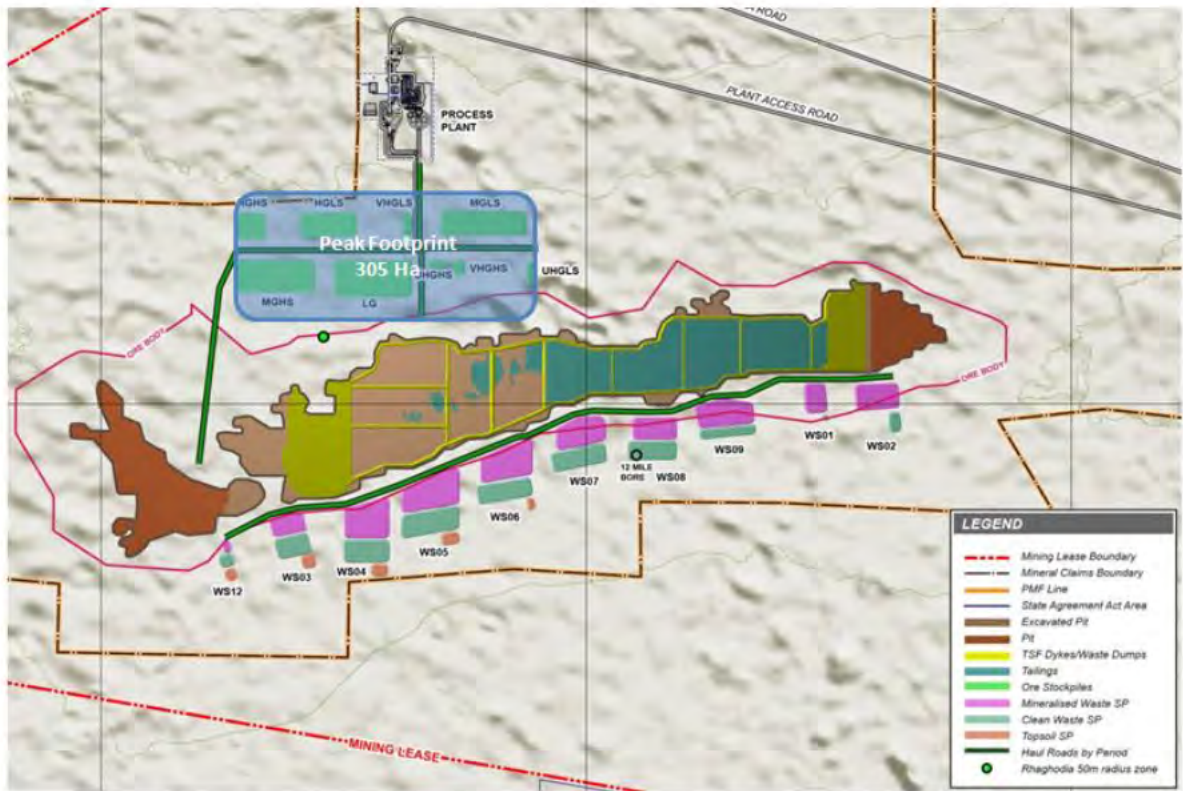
ROAD
PLANT ACCESS ROAD
PROCESS PLANT
MGHS HGLS VHGLS MGLS
Peak Footprint
305 Ha
MGHS LG HGHS VHGHS UHGLS
ORE BODY
ORE BODY
WS01 WS02 WS09 WS08 12 MILE BORE WS07 WS06 WS05 WS04 WS03 WS12
MINING LEASE

LEGEND
Mining Lease Boundary
Mineral Claims Boundary
PMF Line
State Agreement Act Area
Excavated Pit
Pit
TSF Dykes/Waste Dumps
Tailings
Ore Stockpiles
Mineralised Waste SP
Clean Waste SP
Topsoil SP
Haul Roads by Period
Rhaghodia 50m radius zone